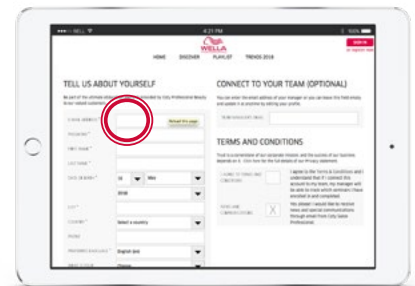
●●●○○ WELL 4:21 PM 100%

WELLA

SIGN IN

HOME DISCOVER PLAYLIST TRENDS 2018

TELL US ABOUT YOURSELF

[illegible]

E-MAIL ADDRESS *

Reload this page

PASSWORD *

FIRST NAME *

LAST NAME *

DATE OF BIRTH *

01 MM

2018

CITY *

COUNTRY *

Select a country

PHONE

PREFERRED LANGUAGE *

English (EN)

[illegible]

Choose

CONNECT TO YOUR TEAM (OPTIONAL)

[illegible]

TERMS AND CONDITIONS

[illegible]

I agree to the Terms & Conditions and I understand that if I connect this account to my team, my manager will be able to track which seminars I have enrolled in and completed.

Yes please! I would like to receive news and special communications through email from Wella Professional.

X